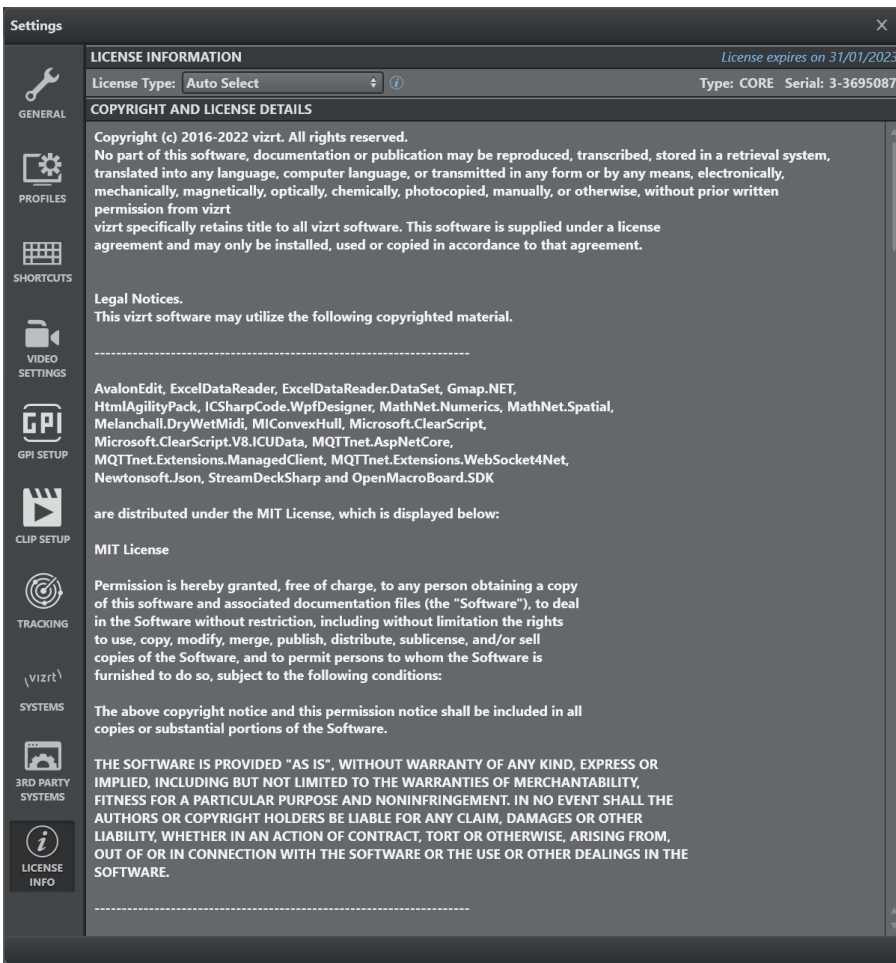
Settings

×

GENERAL

PROFILES

SHORTCUTS

VIDEO SETTINGS

GPI

GPI SETUP

CLIP SETUP

TRACKING

vizrt

SYSTEMS

3RD PARTY SYSTEMS

LICENSE INFO

LICENSE INFORMATION

License expires on 31/01/2023

License Type: Auto Select

Type: CORE Serial: 3-3695087

COPYRIGHT AND LICENSE DETAILS

Copyright (c) 2016-2022 vizrt. All rights reserved.
No part of this software, documentation or publication may be reproduced, transcribed, stored in a retrieval system, translated into any language, computer language, or transmitted in any form or by any means, electronically, mechanically, magnetically, optically, chemically, photocopied, manually, or otherwise, without prior written permission from vizrt
vizrt specifically retains title to all vizrt software. This software is supplied under a license agreement and may only be installed, used or copied in accordance to that agreement.

Legal Notices.
This vizrt software may utilize the following copyrighted material.

------------------------------------------------------------------------

AvalonEdit, ExcelDataReader, ExcelDataReader.DataSet, Gmap.NET, HtmlAgilityPack, ICSharpCode.WpfDesigner, MathNet.Numerics, MathNet.Spatial, Melanchall.DryWetMidi, MIConvexHull, Microsoft.ClearScript, Microsoft.ClearScript.V8.ICUData, MQTTnet.AspNetCore, MQTTnet.Extensions.ManagedClient, MQTTnet.Extensions.WebSocket4Net, Newtonsoft.Json, StreamDeckSharp and OpenMacroBoard.SDK

are distributed under the MIT License, which is displayed below:

MIT License

Permission is hereby granted, free of charge, to any person obtaining a copy of this software and associated documentation files (the "Software"), to deal in the Software without restriction, including without limitation the rights to use, copy, modify, merge, publish, distribute, sublicense, and/or sell copies of the Software, and to permit persons to whom the Software is furnished to do so, subject to the following conditions:

The above copyright notice and this permission notice shall be included in all copies or substantial portions of the Software.

THE SOFTWARE IS PROVIDED "AS IS", WITHOUT WARRANTY OF ANY KIND, EXPRESS OR IMPLIED, INCLUDING BUT NOT LIMITED TO THE WARRANTIES OF MERCHANTABILITY, FITNESS FOR A PARTICULAR PURPOSE AND NONINFRINGEMENT. IN NO EVENT SHALL THE AUTHORS OR COPYRIGHT HOLDERS BE LIABLE FOR ANY CLAIM, DAMAGES OR OTHER LIABILITY, WHETHER IN AN ACTION OF CONTRACT, TORT OR OTHERWISE, ARISING FROM, OUT OF OR IN CONNECTION WITH THE SOFTWARE OR THE USE OR OTHER DEALINGS IN THE SOFTWARE.

------------------------------------------------------------------------